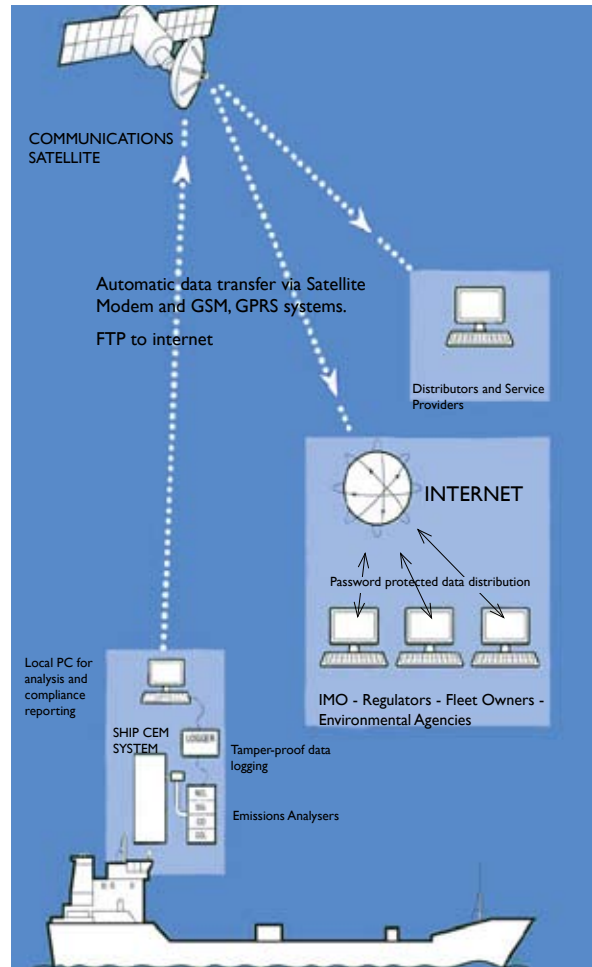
COMMUNICATIONS SATELLITE

Automatic data transfer via Satellite Modem and GSM, GPRS systems.

FTP to internet

Distributors and Service Providers

INTERNET

Password protected data distribution

IMO - Regulators - Fleet Owners - Environmental Agencies

Local PC for analysis and compliance reporting

SHIP CEM SYSTEM

LOGGER

Tamper-proof data logging

Emissions Analysers